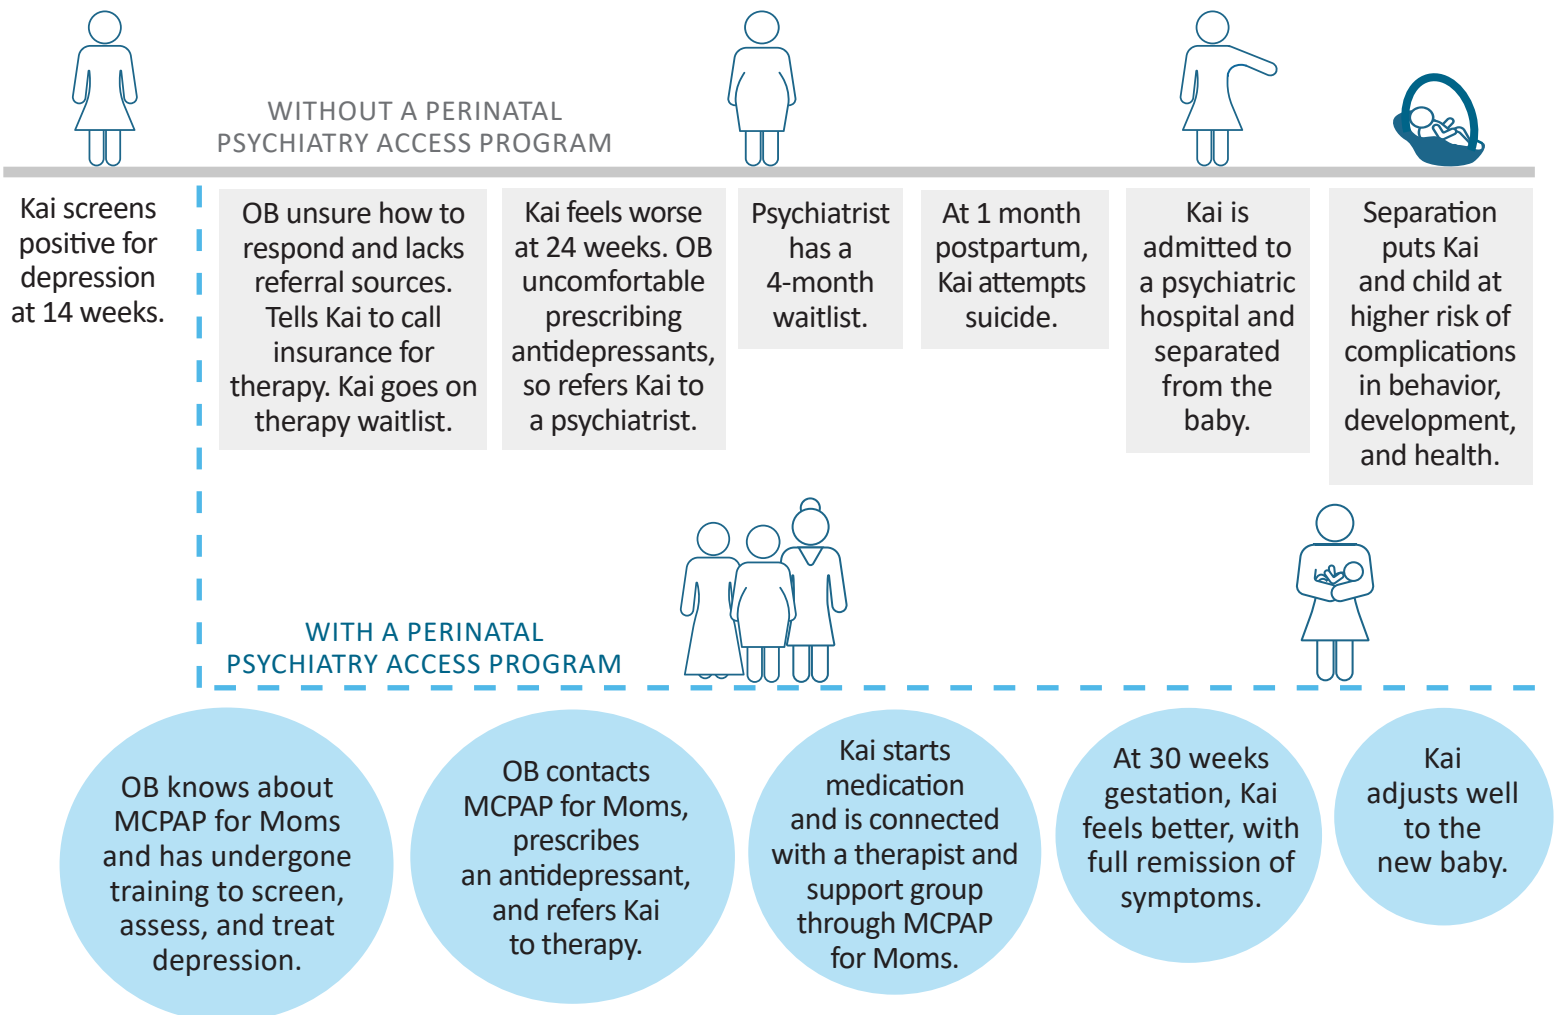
WITHOUT A PERINATAL PSYCHIATRY ACCESS PROGRAM

Kai screens positive for depression at 14 weeks.

OB unsure how to respond and lacks referral sources. Tells Kai to call insurance for therapy. Kai goes on therapy waitlist.

Kai feels worse at 24 weeks. OB uncomfortable prescribing antidepressants, so refers Kai to a psychiatrist.

Psychiatrist has a 4-month waitlist.

At 1 month postpartum, Kai attempts suicide.

Kai is admitted to a psychiatric hospital and separated from the baby.

Separation puts Kai and child at higher risk of complications in behavior, development, and health.

WITH A PERINATAL PSYCHIATRY ACCESS PROGRAM

OB knows about MCPAP for Moms and has undergone training to screen, assess, and treat depression.

OB contacts MCPAP for Moms, prescribes an antidepressant, and refers Kai to therapy.

Kai starts medication and is connected with a therapist and support group through MCPAP for Moms.

At 30 weeks gestation, Kai feels better, with full remission of symptoms.

Kai adjusts well to the new baby.